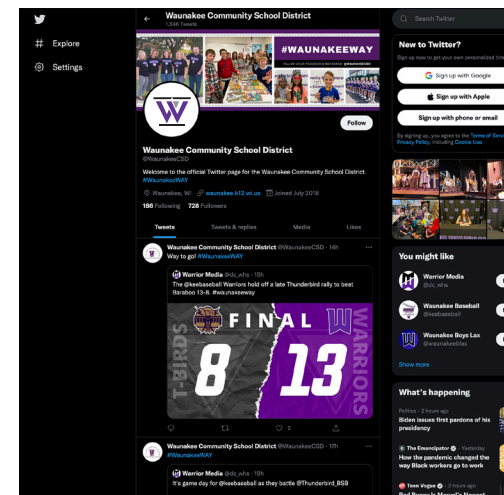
Explore

Settings

Waunakee Community School District
1,846 Tweets

#WAUNAKEEWAY

Follow

Waunakee Community School District
@WaunakeeCSD

Welcome to the official Twitter page for the Waunakee Community School District. #WaunakeeWAY

Waunakee, WI waunakee.k12.wi.us Joined July 2018

186 Following 728 Followers

Tweets Tweets & replies Media Likes

Waunakee Community School District @WaunakeeCSD · 14h
Way to go! #WaunakeeWAY

Warrior Media @dc_whs · 15h
The @keebaseball Warriors hold off a late Thunderbird rally to beat Baraboo 13-8. #waunakeeway

FINAL
T-BIRDS 8
13 WARRIORS

Waunakee Community School District @WaunakeeCSD · 17h
#WaunakeeWAY

Warrior Media @dc_whs · 19h
It's game day for @keebaseball as they battle @Thunderbird_BSB

Search Twitter

New to Twitter?
Sign up now to get your own personalized timeline!

Sign up with Google
Sign up with Apple
Sign up with phone or email

By signing up, you agree to the Terms of Service and Privacy Policy, including Cookie Use.

You might like

Warrior Media
@dc_whs

Waunakee Baseball
@keebaseball

Waunakee Boys Lax
@waunakeeblax

Show more

What's happening

Politics · 2 hours ago
Biden issues first pardons of his presidency

The Emancipator · Yesterday
How the pandemic changed the way Black workers go to work

Teen Vogue · Yesterday
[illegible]